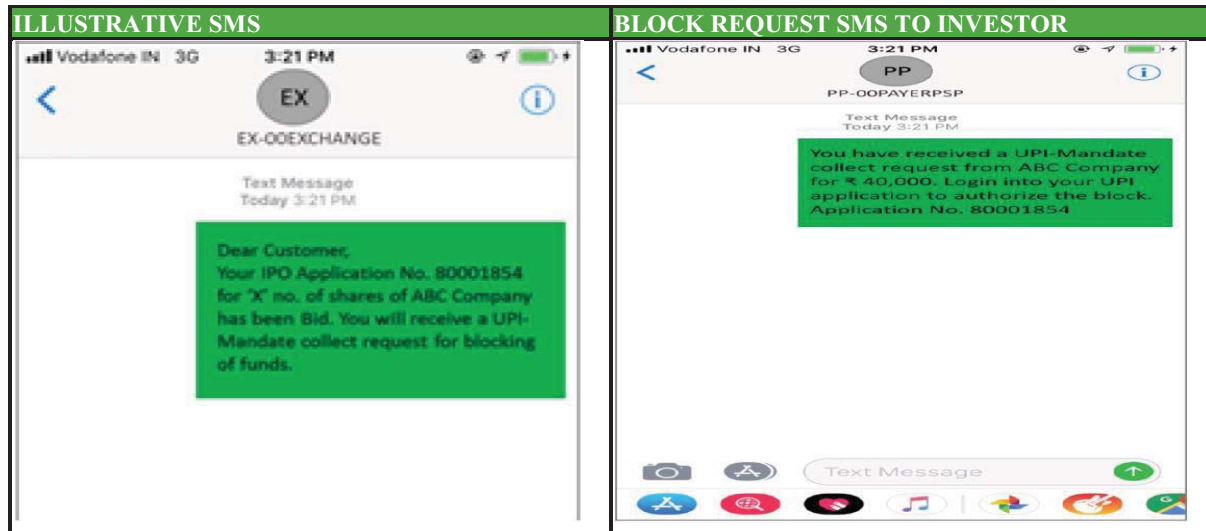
ILLUSTRATIVE SMS

Vodafone IN 3G 3:21 PM

EX

EX-OOEXCHANGE

Text Message
Today 3:21 PM

Dear Customer,
Your IPO Application No. 80001854 for "X" no. of shares of ABC Company has been Bid. You will receive a UPI-Mandate collect request for blocking of funds.

BLOCK REQUEST SMS TO INVESTOR

Vodafone IN 3G 3:21 PM

PP

PP-OOPAYERPSP

Text Message
Today 3:21 PM

You have received a UPI-Mandate collect request from ABC Company for ₹ 40,000. Login into your UPI application to authorize the block. Application No. 80001854

Text Message